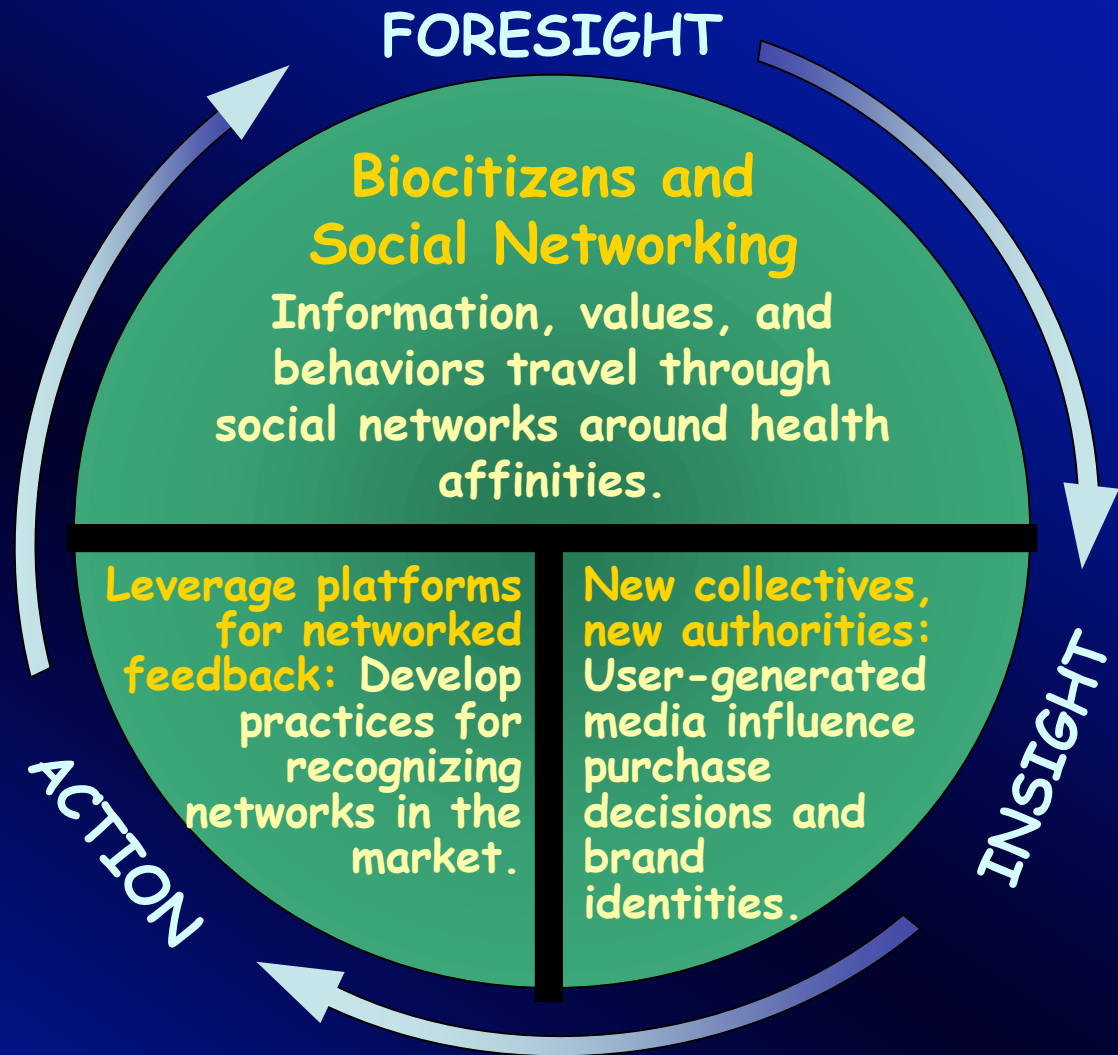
FORESIGHT

Biocitizens and Social Networking

Information, values, and behaviors travel through social networks around health affinities.

Leverage platforms for networked feedback: Develop practices for recognizing networks in the market.

New collectives, new authorities: User-generated media influence purchase decisions and brand identities.

INSIGHT

ACTION